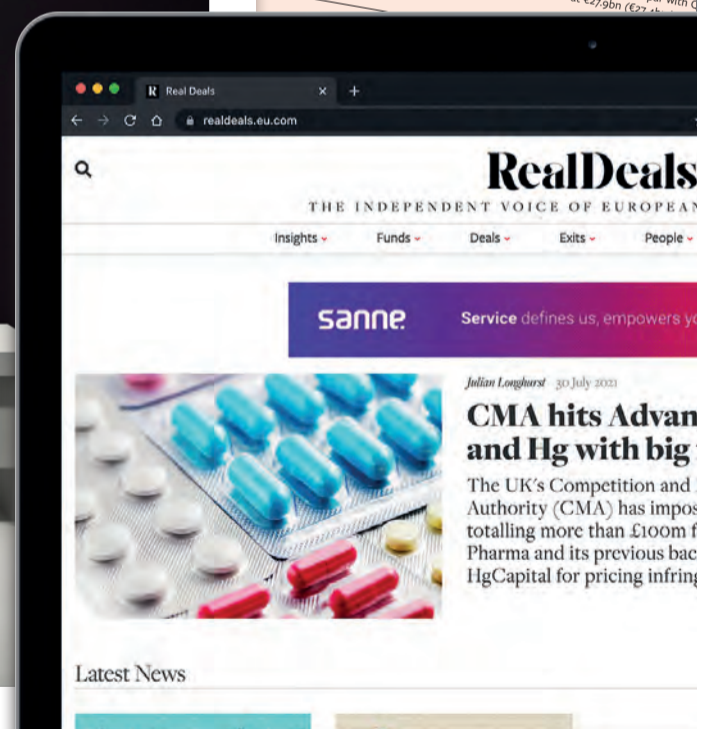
€27.9bn (€27

Real Deals

realdeals.eu.com

RealDeals

THE INDEPENDENT VOICE OF EUROPEAN

Insights Funds Deals Exits People

sanne

Service defines us, empowers y

Julian Longhurst 30 July 2021

CMA hits Advan and Hg with big

The UK's Competition and Authority (CMA) has impos totalling more than £100m f Pharma and its previous bac HgCapital for pricing infring

Latest News